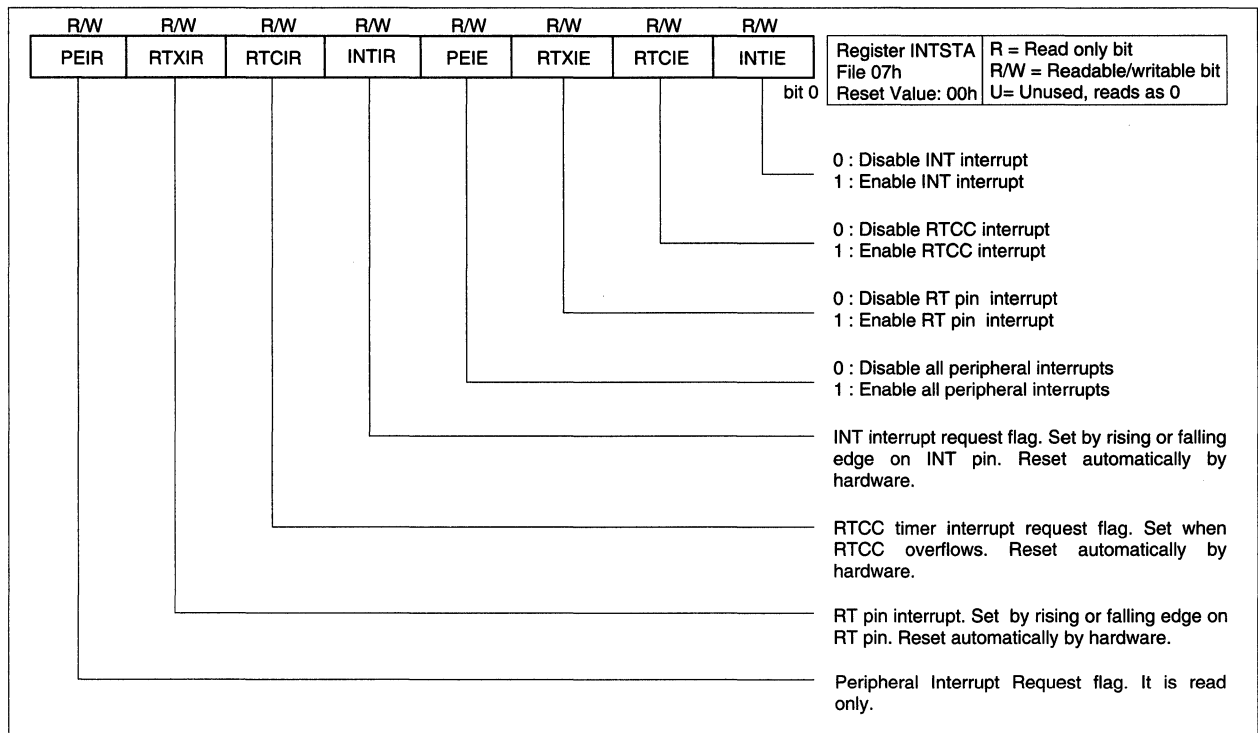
| R/W | R/W | R/W | R/W | R/W | R/W | R/W | R/W |
|---|---|---|---|---|---|---|---|
| PEIR | RTXIR | RTCIR | INTIR | PEIE | RTXIE | RTCIE | INTIE |

bit 0

| Register INTSTA File 07h Reset Value: 00h | R = Read only bit R/W = Readable/writable bit U= Unused, reads as 0 |
|---|---|

0 : Disable INT interrupt
1 : Enable INT interrupt

0 : Disable RTCC interrupt
1 : Enable RTCC interrupt

0 : Disable RT pin interrupt
1 : Enable RT pin interrupt

0 : Disable all peripheral interrupts
1 : Enable all peripheral interrupts

INT interrupt request flag. Set by rising or falling edge on INT pin. Reset automatically by hardware.

RTCC timer interrupt request flag. Set when RTCC overflows. Reset automatically by hardware.

RT pin interrupt. Set by rising or falling edge on RT pin. Reset automatically by hardware.

Peripheral Interrupt Request flag. It is read only.